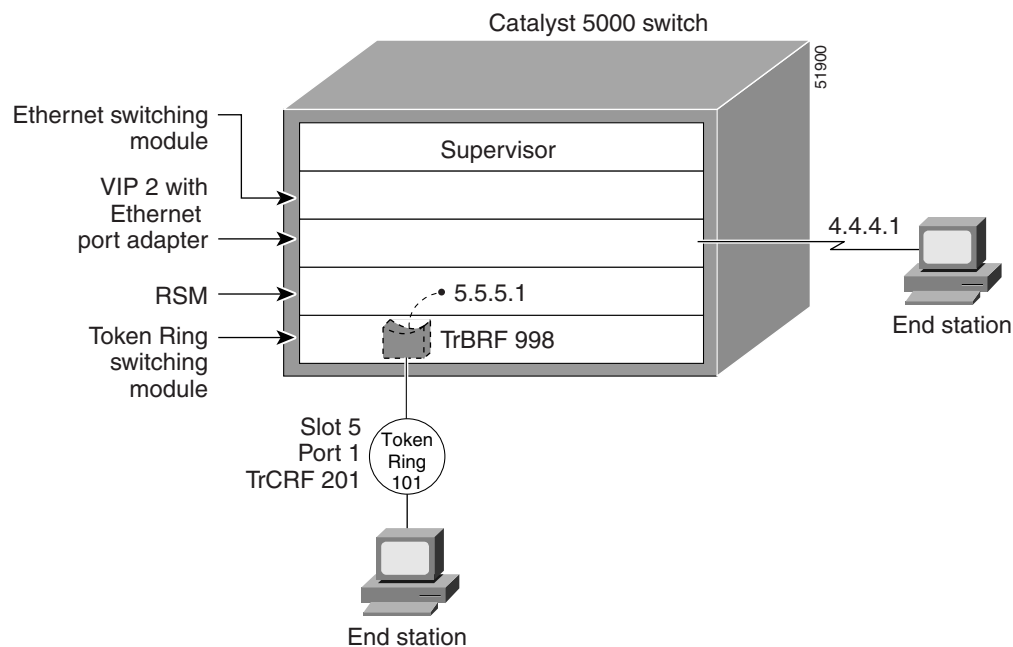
Catalyst 5000 switch

51900

Ethernet switching module

Supervisor

VIP 2 with Ethernet port adapter

4.4.4.1

RSM

5.5.5.1

Token Ring switching module

TrBRF 998

End station

Slot 5
Port 1
TrCRF 201

Token Ring 101

End station